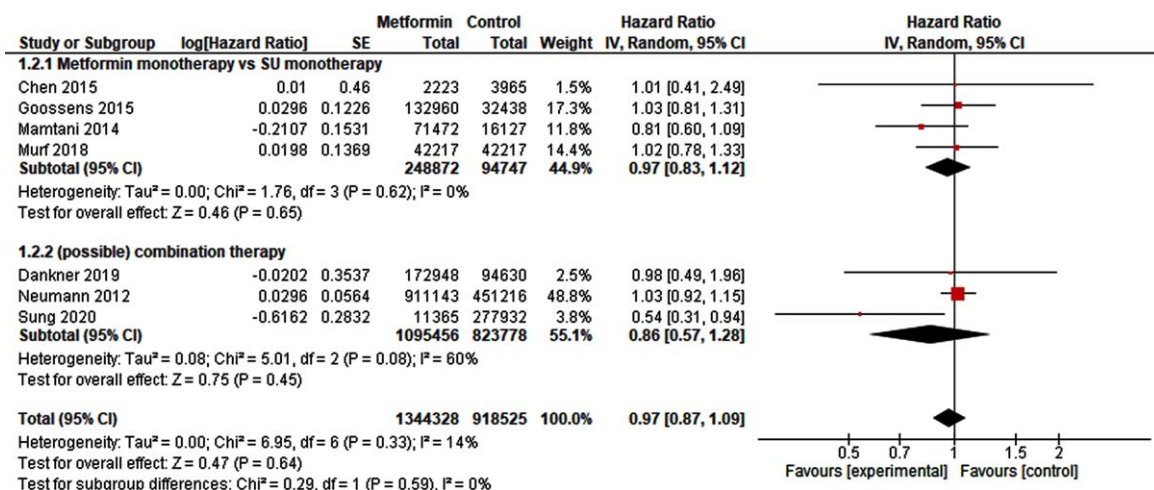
| Study or Subgroup | log[Hazard Ratio] | SE | Metformin Total | Control Total | Weight | Hazard Ratio IV, Random, 95% CI |
|---|---|---|---|---|---|---|
| **1.2.1 Metformin monotherapy vs SU monotherapy** | | | | | | |
| Chen 2015 | 0.01 | 0.46 | 2223 | 3965 | 1.5% | 1.01 [0.41, 2.49] |
| Goossens 2015 | 0.0296 | 0.1226 | 132960 | 32438 | 17.3% | 1.03 [0.81, 1.31] |
| Mamtani 2014 | -0.2107 | 0.1531 | 71472 | 16127 | 11.8% | 0.81 [0.60, 1.09] |
| Murf 2018 | 0.0198 | 0.1369 | 42217 | 42217 | 14.4% | 1.02 [0.78, 1.33] |
| **Subtotal (95% CI)** | | | **248872** | **94747** | **44.9%** | **0.97 [0.83, 1.12]** |

Heterogeneity: Tau² = 0.00; Chi² = 1.76, df = 3 (P = 0.62); I² = 0%
Test for overall effect: Z = 0.46 (P = 0.65)

| Study or Subgroup | log[Hazard Ratio] | SE | Metformin Total | Control Total | Weight | Hazard Ratio IV, Random, 95% CI |
|---|---|---|---|---|---|---|
| **1.2.2 (possible) combination therapy** | | | | | | |
| Dankner 2019 | -0.0202 | 0.3537 | 172948 | 94630 | 2.5% | 0.98 [0.49, 1.96] |
| Neumann 2012 | 0.0296 | 0.0564 | 911143 | 451216 | 48.8% | 1.03 [0.92, 1.15] |
| Sung 2020 | -0.6162 | 0.2832 | 11365 | 277932 | 3.8% | 0.54 [0.31, 0.94] |
| **Subtotal (95% CI)** | | | **1095456** | **823778** | **55.1%** | **0.86 [0.57, 1.28]** |

Heterogeneity: Tau² = 0.08; Chi² = 5.01, df = 2 (P = 0.08); I² = 60%
Test for overall effect: Z = 0.75 (P = 0.45)

**Total (95% CI)** **1344328** **918525** **100.0%** **0.97 [0.87, 1.09]**
Heterogeneity: Tau² = 0.00; Chi² = 6.95, df = 6 (P = 0.33); I² = 14%
Test for overall effect: Z = 0.47 (P = 0.64)
Test for subgroup differences: Chi² = 0.29, df = 1 (P = 0.59), I² = 0%

Hazard Ratio
IV, Random, 95% CI
0.5 0.7 1 1.5 2
Favours [experimental] Favours [control]